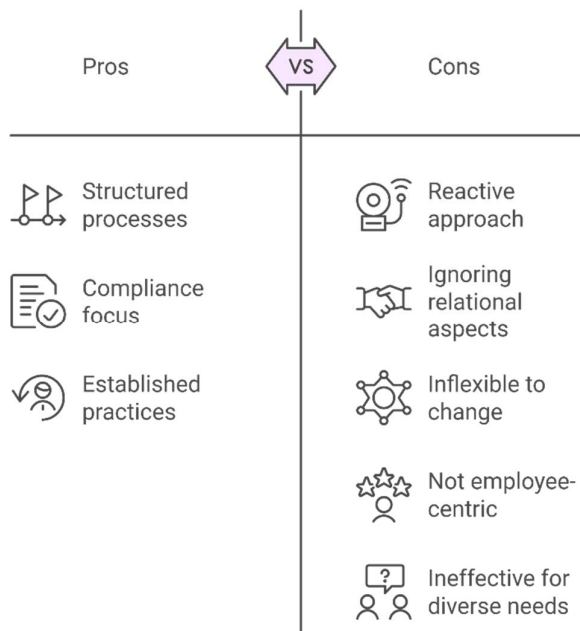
Pros

VS

Cons

Structured processes

Compliance focus

Established practices

Reactive approach

Ignoring relational aspects

Inflexible to change

Not employee-centric

Ineffective for diverse needs